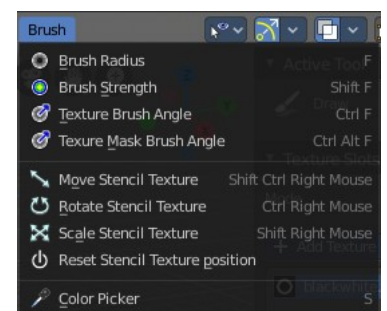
Brush

Brush Radius F
Brush Strength Shift F
Texture Brush Angle Ctrl F
Texure Mask Brush Angle Ctrl Alt F

Move Stencil Texture Shift Ctrl Right Mouse
Rotate Stencil Texture Ctrl Right Mouse
Scale Stencil Texture Shift Right Mouse
Reset Stencil Texture position

Color Picker S